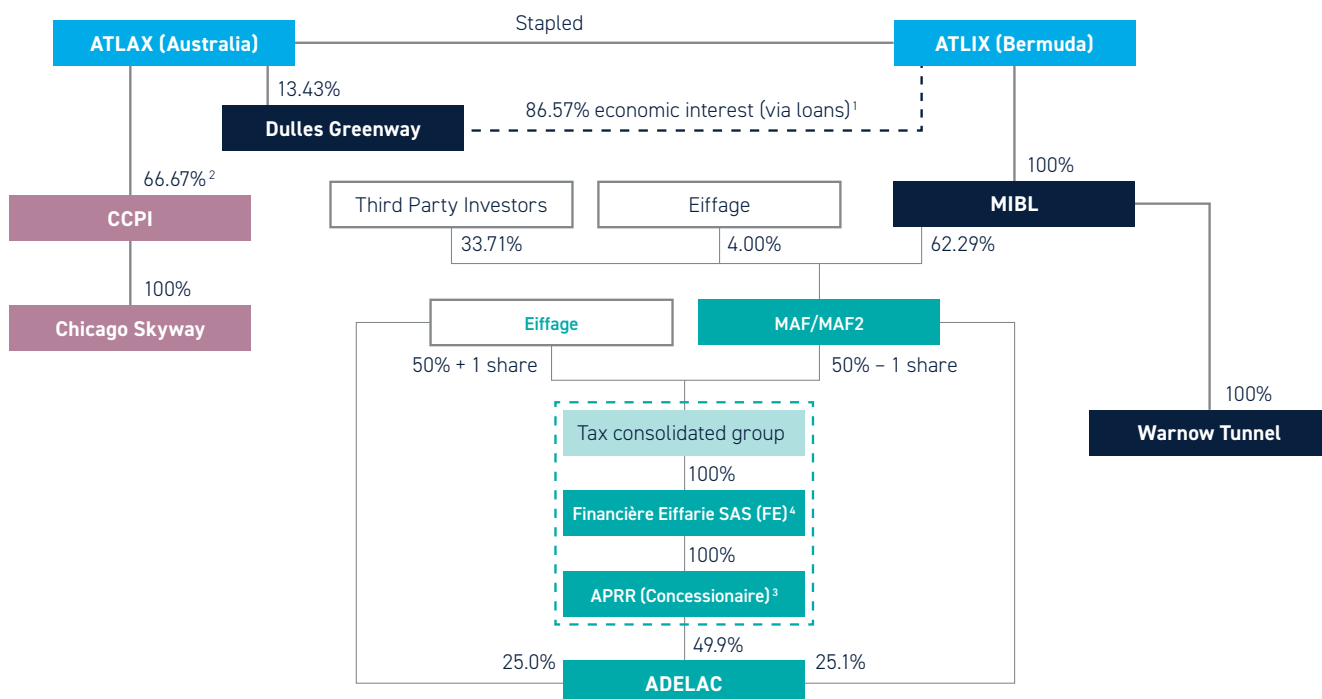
ATLAX (Australia)

Stapled

ATLIX (Bermuda)

13.43%

Dulles Greenway

86.57% economic interest (via loans)$^1$

100%

66.67%$^2$

CCPI

Third Party Investors

Eiffage

MIBL

33.71%

4.00%

62.29%

100%

Chicago Skyway

Eiffage

MAF/MAF2

50% + 1 share

50% – 1 share

100%

Tax consolidated group

Warnow Tunnel

100%

Financière Eiffarie SAS (FE)$^4$

100%

APRR (Concessionaire)$^3$

49.9%

25.0%

25.1%

ADELAC